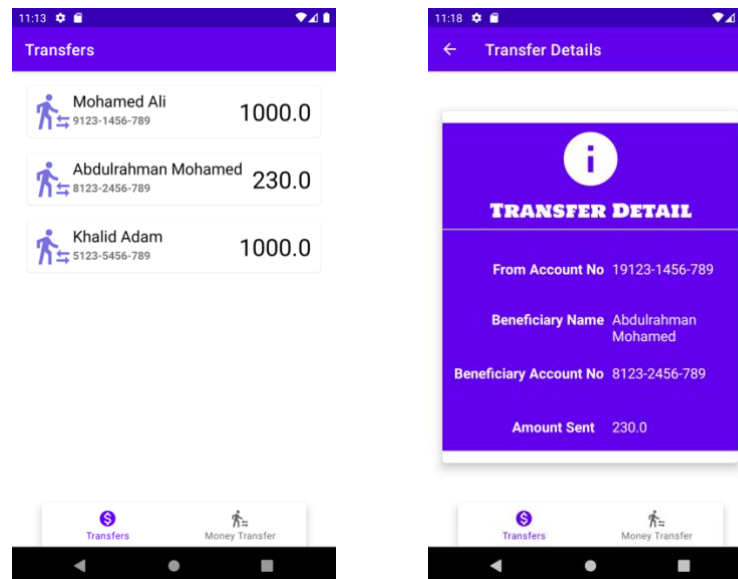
11:13

Transfers

Mohamed Ali
9123-1456-789
1000.0

Abdulrahman Mohamed
8123-2456-789
230.0

Khalid Adam
5123-5456-789
1000.0

Transfers
Money Transfer

11:18

Transfer Details

TRANSFER DETAIL

From Account No 19123-1456-789

Beneficiary Name Abdulrahman Mohamed

Beneficiary Account No 8123-2456-789

Amount Sent 230.0

Transfers
Money Transfer